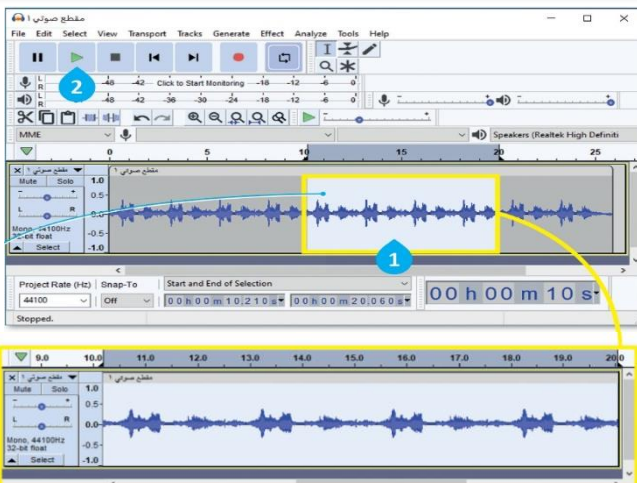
مقطع صوتي ١

File Edit Select View Transport Tracks Generate Effect Analyze Tools Help

2

L R -48 -42 Click to Start Monitoring -18 -12 -6 0

L R -48 -42 -36 -30 -24 -18 -12 -6 0

MME

Speakers (Realtek High Definiti

0 5 10 15 20 25

مقطع صوتي ١

مقطع صوتي ١

Mute Solo

1.0

0.5

0.0

-0.5

-1.0

Mono, 44100Hz 32-bit float

Select

1

Project Rate (Hz) Snap-To Start and End of Selection

44100 Off 00 h 00 m 10.210 s 00 h 00 m 20.060 s 00 h 00 m 10 s

Stopped.

9.0 10.0 11.0 12.0 13.0 14.0 15.0 16.0 17.0 18.0 19.0 20.0

مقطع صوتي ١

مقطع صوتي ١

Mute Solo

L R

1.0

0.5

0.0

-0.5

-1.0

Mono, 44100Hz 32-bit float

Select